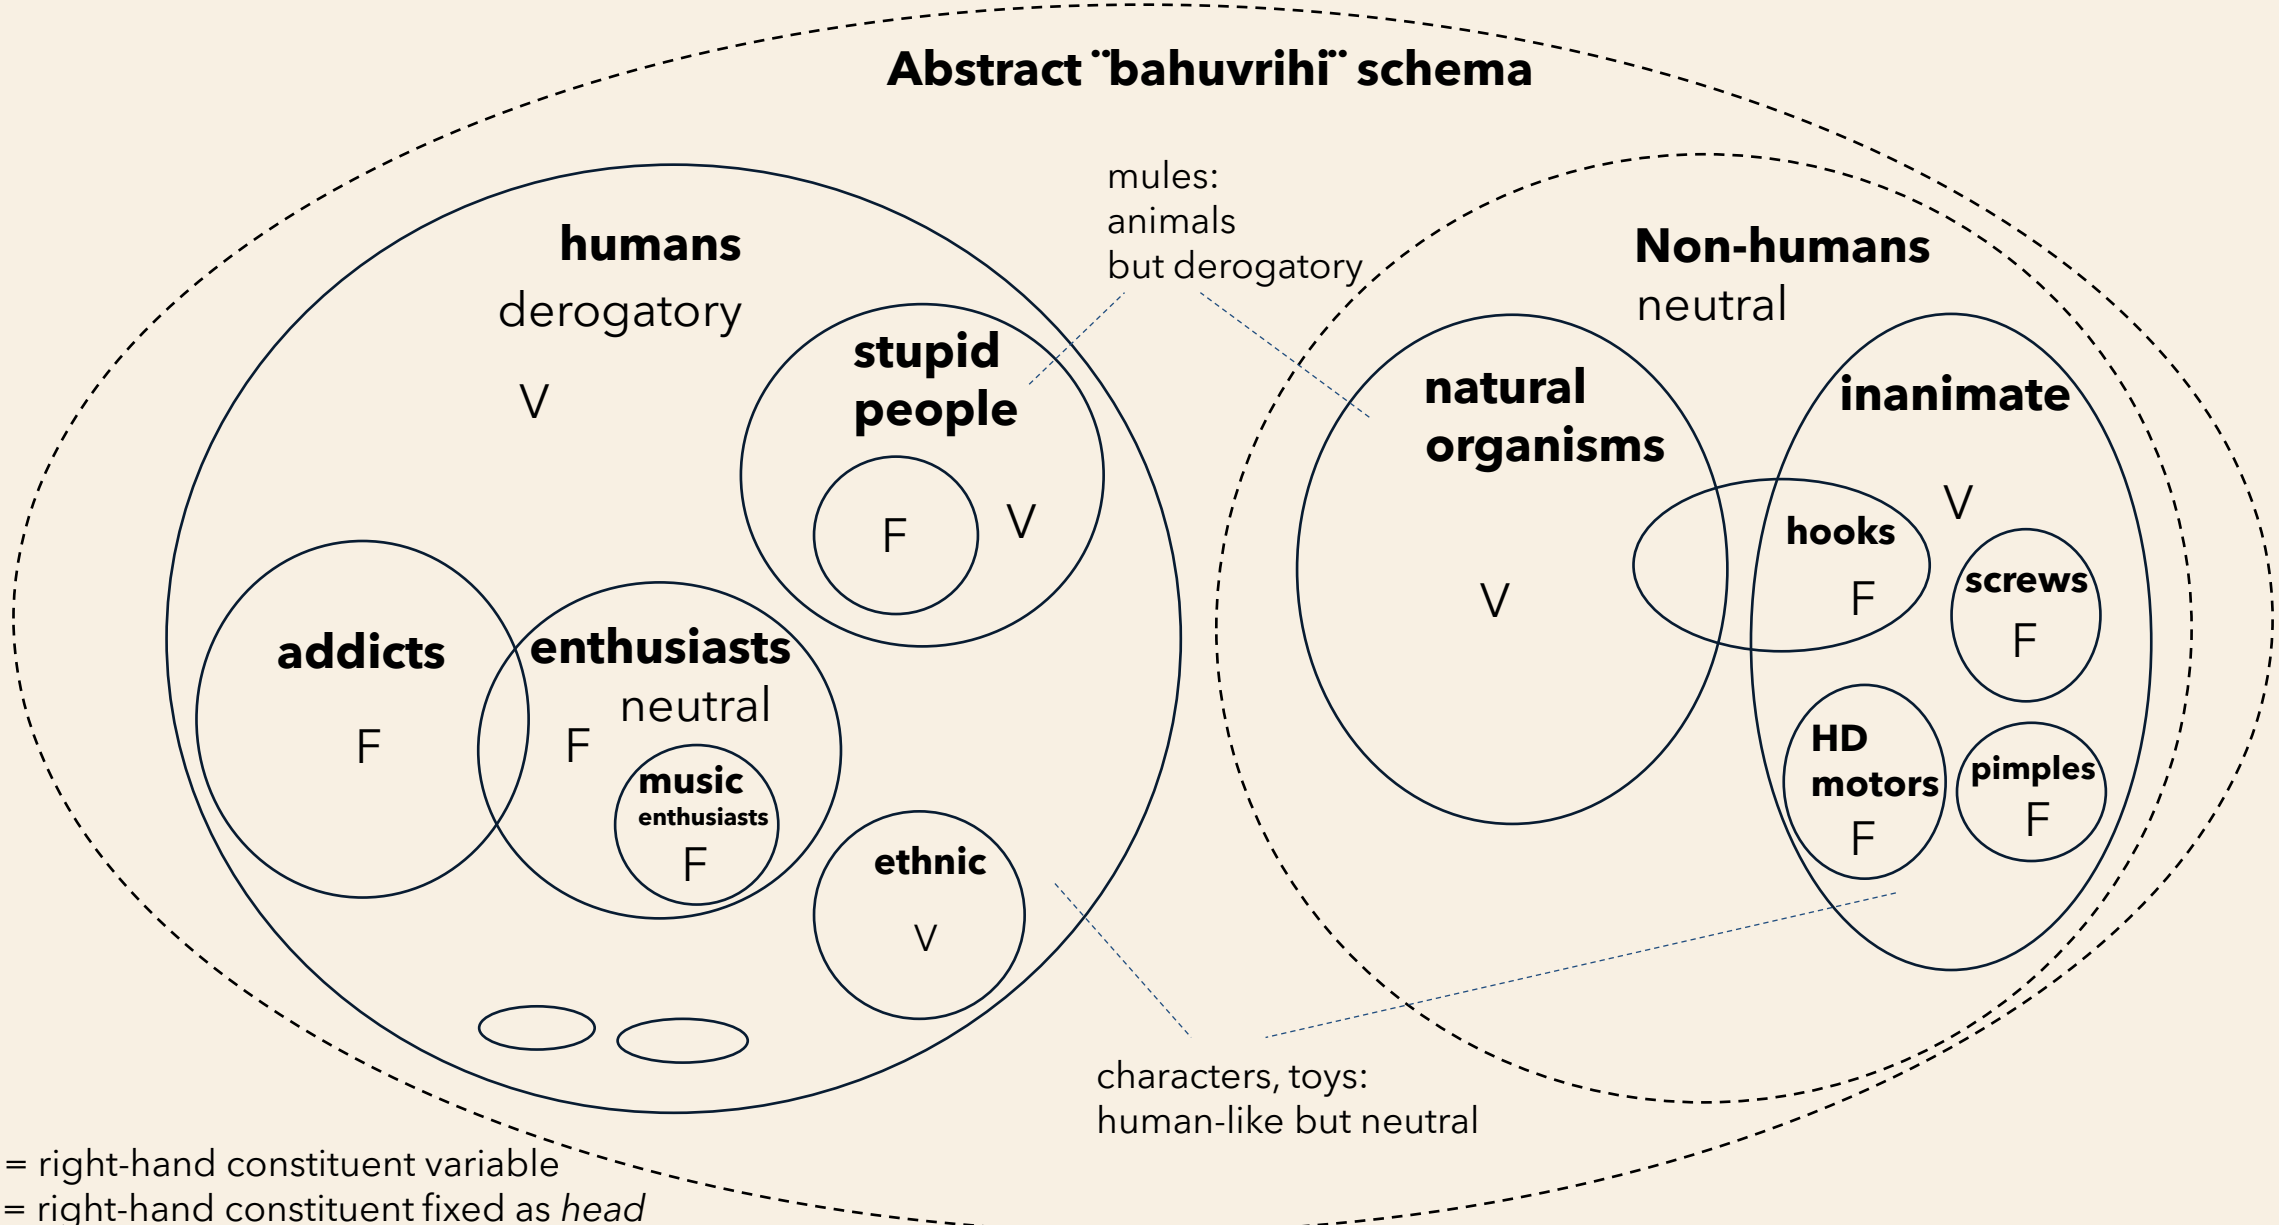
Abstract ¨bahuvrihi¨ schema

humans
derogatory
V

stupid people
F
V

addicts
F

enthusiasts
neutral
F

music enthusiasts
F

ethnic
V

mules: animals but derogatory

Non-humans
neutral

natural organisms
V

inanimate
V

hooks
F

screws
F

HD motors
F

pimples
F

characters, toys: human-like but neutral

= right-hand constituent variable
= right-hand constituent fixed as *head*